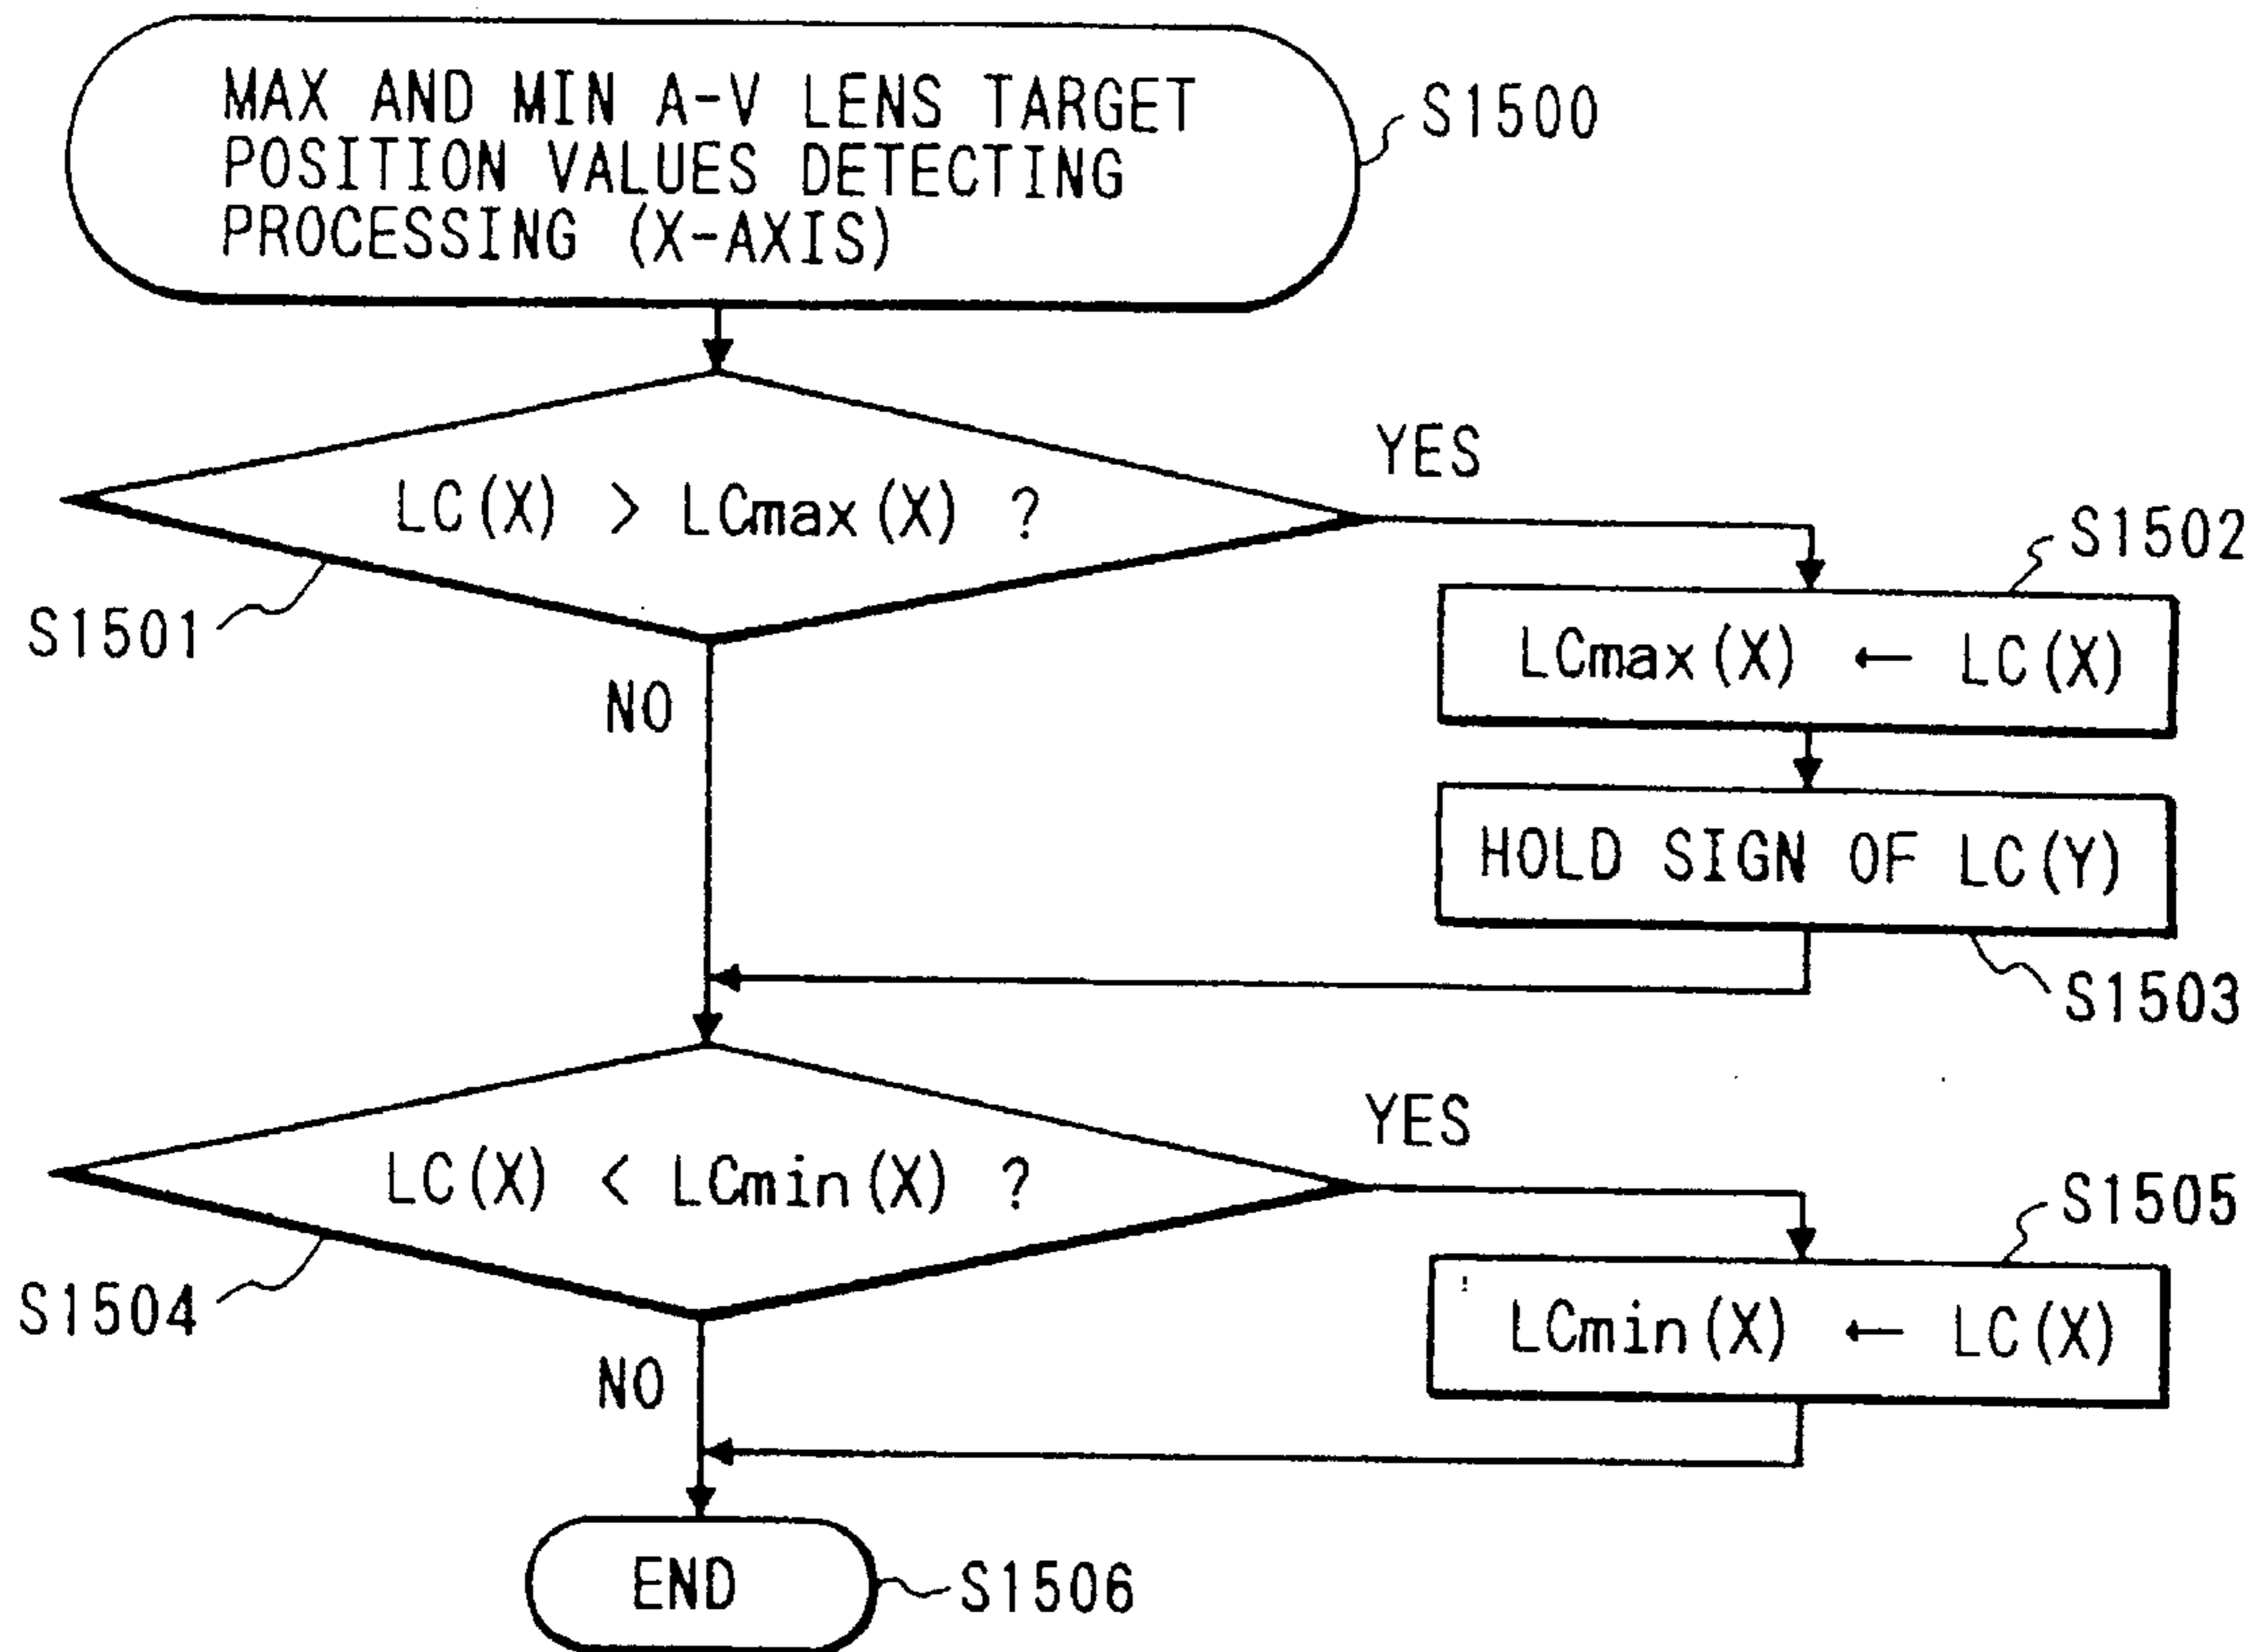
MAX AND MIN A-V LENS TARGET POSITION VALUES DETECTING PROCESSING (X-AXIS)

S1500

LC(X) > LCmax(X) ?

S1501

YES

NO

S1502

LCmax(X) ← LC(X)

HOLD SIGN OF LC(Y)

S1503

LC(X) < LCmin(X) ?

S1504

YES

NO

S1505

LCmin(X) ← LC(X)

END

S1506